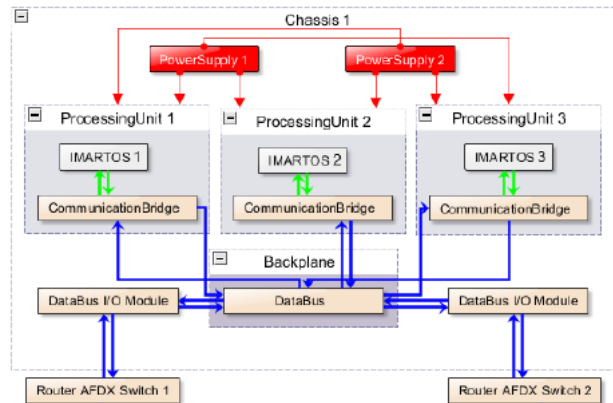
Chassis 1

PowerSupply 1

PowerSupply 2

ProcessingUnit 1

ProcessingUnit 2

ProcessingUnit 3

IMARTOS 1

IMARTOS 2

IMARTOS 3

CommunicationBridge

CommunicationBridge

CommunicationBridge

Backplane

DataBus I/O Module

DataBus

DataBus I/O Module

Router AFDX Switch 1

Router AFDX Switch 2